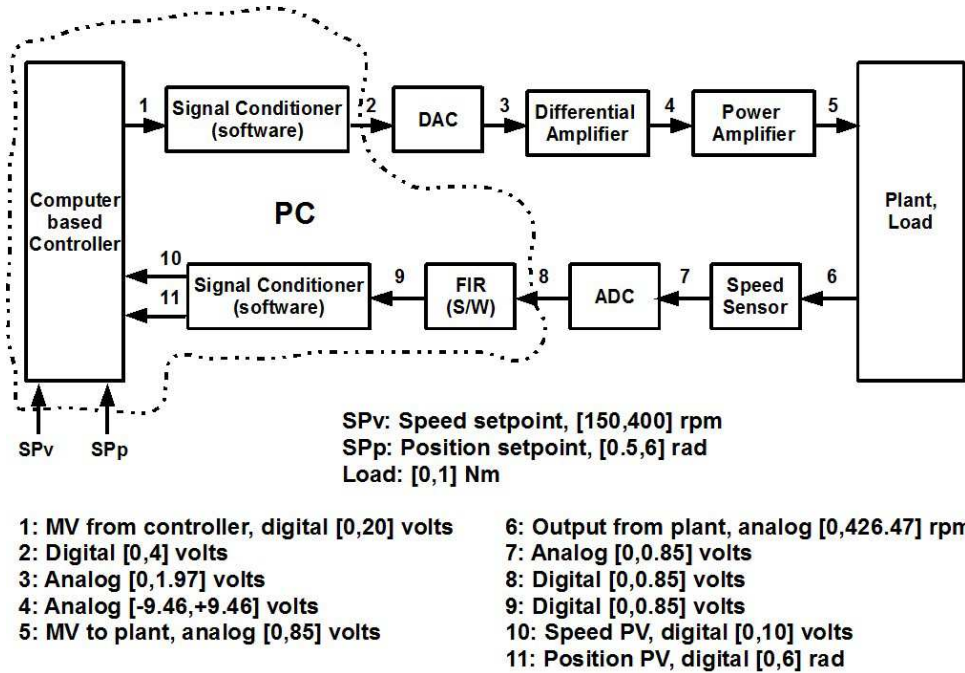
Computer based Controller

1

Signal Conditioner (software)

2

DAC

3

Differential Amplifier

4

Power Amplifier

5

Plant, Load

PC

10

11

Signal Conditioner (software)

9

FIR (S/W)

8

ADC

7

Speed Sensor

6

SPv

SPp

SPv: Speed setpoint, [150,400] rpm
SPp: Position setpoint, [0.5,6] rad
Load: [0,1] Nm

1: MV from controller, digital [0,20] volts
2: Digital [0,4] volts
3: Analog [0,1.97] volts
4: Analog [-9.46,+9.46] volts
5: MV to plant, analog [0,85] volts

6: Output from plant, analog [0,426.47] rpm
7: Analog [0,0.85] volts
8: Digital [0,0.85] volts
9: Digital [0,0.85] volts
10: Speed PV, digital [0,10] volts
11: Position PV, digital [0,6] rad